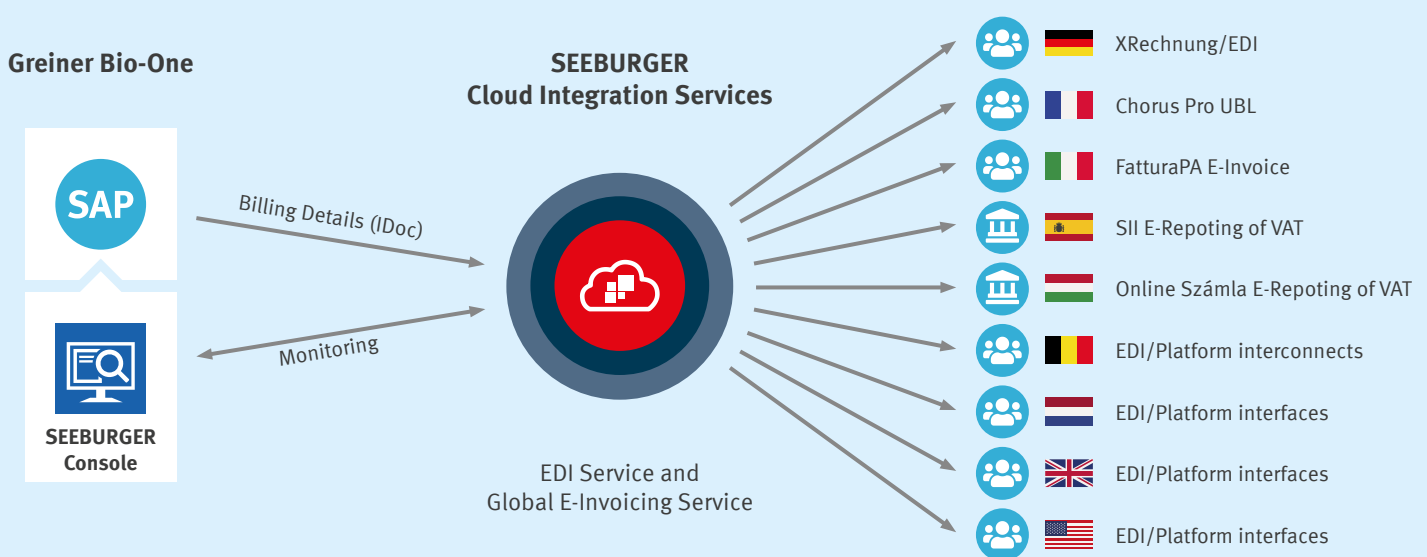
Greiner Bio-One

SAP

SEEBURGER Console

Billing Details (IDoc)

Monitoring

SEEBURGER
Cloud Integration Services

EDI Service and
Global E-Invoicing Service

XRechnung/EDI

Chorus Pro UBL

FatturaPA E-Invoice

SII E-Repoting of VAT

Online Számla E-Repoting of VAT

EDI/Platform interconnects

EDI/Platform interfaces

EDI/Platform interfaces

EDI/Platform interfaces